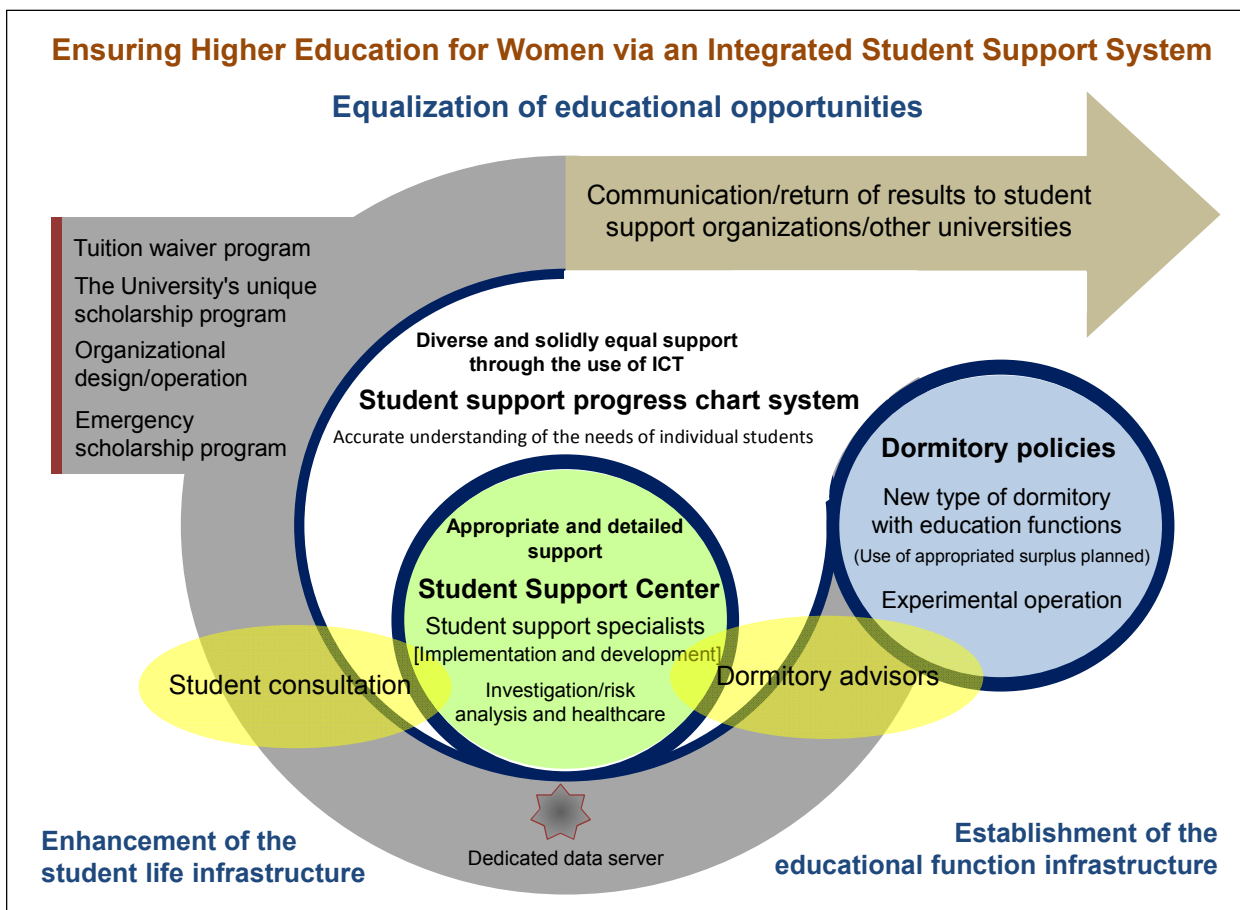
Ensuring Higher Education for Women via an Integrated Student Support System

Equalization of educational opportunities

Communication/return of results to student support organizations/other universities

Tuition waiver program

The University's unique scholarship program

Organizational design/operation

Emergency scholarship program

Diverse and solidly equal support through the use of ICT

Student support progress chart system

Accurate understanding of the needs of individual students

Dormitory policies

New type of dormitory with education functions

(Use of appropriated surplus planned)

Experimental operation

Appropriate and detailed support

Student Support Center

Student support specialists

[Implementation and development]

Investigation/risk analysis and healthcare

Student consultation

Dormitory advisors

Enhancement of the student life infrastructure

Dedicated data server

Establishment of the educational function infrastructure